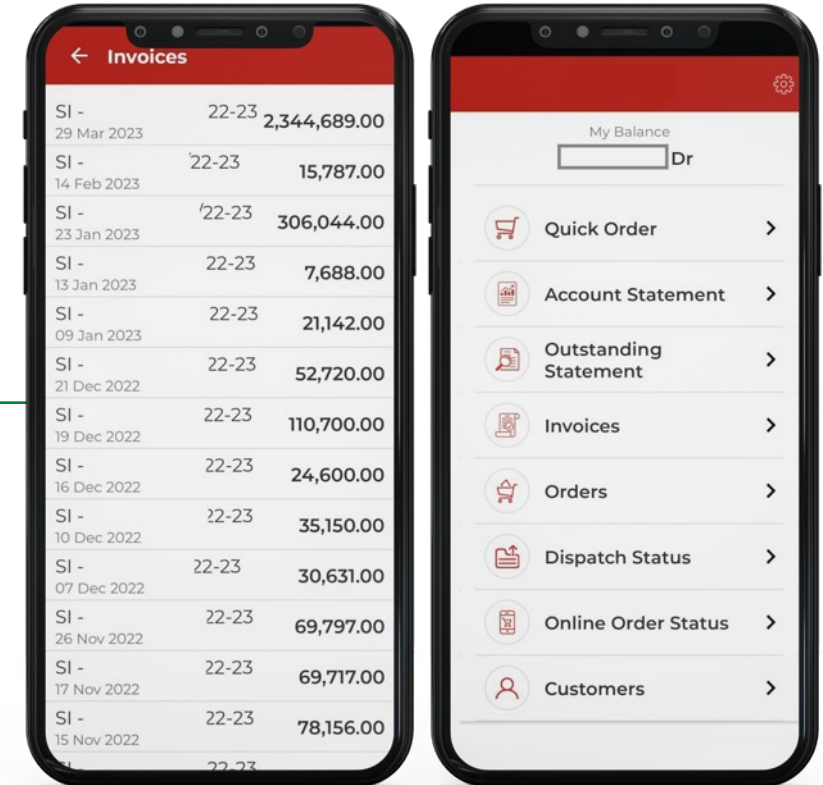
← Invoices

| | | |
|---|---|---|
| SI - 29 Mar 2023 | 22-23 | 2,344,689.00 |
| SI - 14 Feb 2023 | '22-23 | 15,787.00 |
| SI - 23 Jan 2023 | '22-23 | 306,044.00 |
| SI - 13 Jan 2023 | 22-23 | 7,688.00 |
| SI - 09 Jan 2023 | 22-23 | 21,142.00 |
| SI - 21 Dec 2022 | 22-23 | 52,720.00 |
| SI - 19 Dec 2022 | 22-23 | 110,700.00 |
| SI - 16 Dec 2022 | 22-23 | 24,600.00 |
| SI - 10 Dec 2022 | 22-23 | 35,150.00 |
| SI - 07 Dec 2022 | 22-23 | 30,631.00 |
| SI - 26 Nov 2022 | 22-23 | 69,797.00 |
| SI - 17 Nov 2022 | 22-23 | 69,717.00 |
| SI - 15 Nov 2022 | 22-23 | 78,156.00 |
| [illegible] | 22-23 | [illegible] |

My Balance
Dr

Quick Order >
Account Statement >
Outstanding Statement >
Invoices >
Orders >
Dispatch Status >
Online Order Status >
Customers >